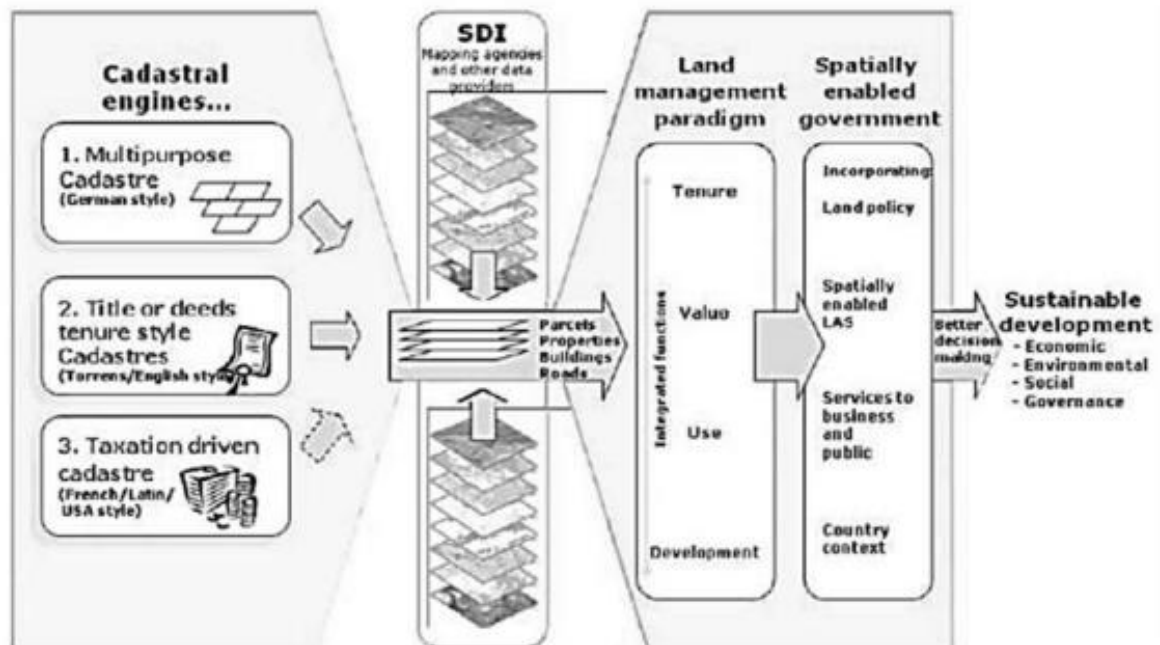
Cadastral engines...

1. Multipurpose Cadastre (German style)

2. Title or deeds tenure style Cadastres (Torrens/English style)

3. Taxation driven cadastre (French/Latin/ USA style)

SDI
Mapping agencies and other data providers

Parcels
Properties
Buildings
Roads

Land management paradigm

Tenure

Value

Use

Development

Integrated functions

Spatially enabled government

Incorporating:

Land policy

Spatially enabled LAS

Services to business and public

Country context

Better decision making

Sustainable development
- Economic
- Environmental
- Social
- Governance